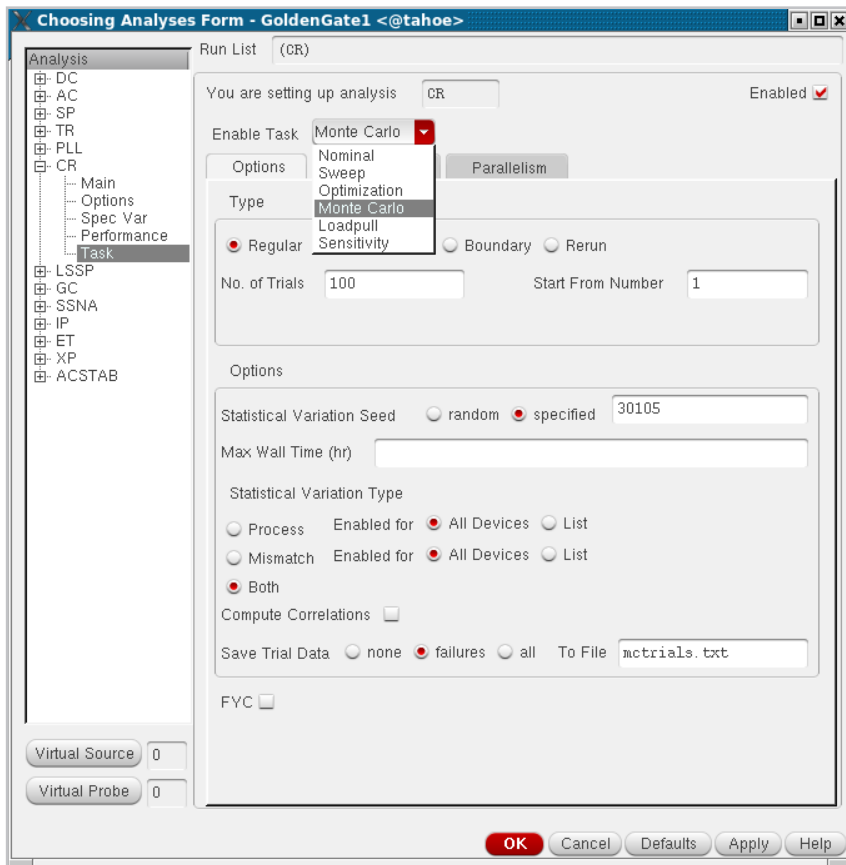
Choosing Analyses Form - GoldenGate1 <@tahoe>

Analysis
DC
AC
SP
TR
PLL
CR
Main
Options
Spec Var
Performance
Task
LSSP
GC
SSNA
IP
ET
XP
ACSTAB

Run List (CR)

You are setting up analysis CR
Enabled

Enable Task Monte Carlo
Nominal
Sweep
Optimization
Monte Carlo
Loadpull
Sensitivity

Options
Parallelism

Type
Regular
Boundary
Rerun
No. of Trials 100
Start From Number 1

Options
Statistical Variation Seed random specified 30105
Max Wall Time (hr)
Statistical Variation Type
Process Enabled for All Devices List
Mismatch Enabled for All Devices List
Both
Compute Correlations
Save Trial Data none failures all To File mctrials.txt
FYC

Virtual Source 0
Virtual Probe 0

OK Cancel Defaults Apply Help